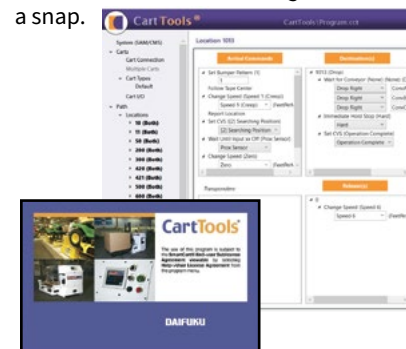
a snap.

CartTools®

CartTools\Program.ctl

System (SAM/CMS)
Carts
Cart Connection
Multiple Carts
Cart Types
Default
Cart I/O
Path
Locations
10 (Both)
15 (Both)
50 (Both)
200 (Both)
300 (Both)
420 (Both)
425 (Both)
500 (Both)
600 (Both)

Location 1055

Arrival Commands

Set Bumper Pattern (1)
1
Follow Tape Center
Change Speed (Speed 1 (Creep))
Speed 1 (Creep)
Report Location
Set CVS (2) Searching Position
(2) Searching Position
Wait Until Input is Off (Pow Sensor)
Pow Sensor
Change Speed (Zero)
Zero

Destinations

1055 (Stop)
Wait for Conveyor (None) (None)
Drop Right
Drop Right
Drop Right
Immediate Hold Stop (Hard)
Hard
Set CVS (Operation Complete)
Operation Complete

Transponder

Releases

0
Change Speed (Speed 6)
Speed 6

CartTools®

The use of this program is subject to the SmartCart® Well-used Retirement Agreement accessible by selecting Help-About License Agreement from the program menu.

DAIFUKU